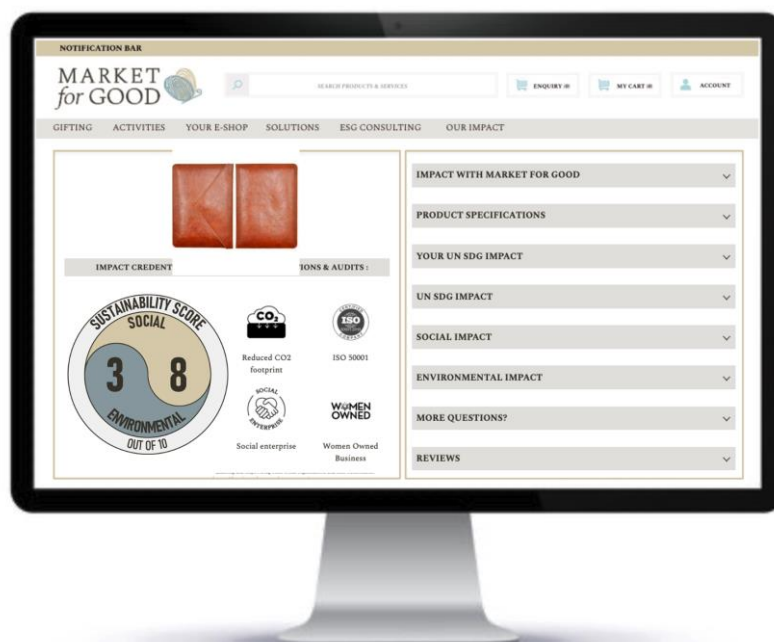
NOTIFICATION BAR

MARKET for GOOD

SEARCH PRODUCTS & SERVICES

ENQUIRY (0)

MY CART (0)

ACCOUNT

GIFTING ACTIVITIES YOUR E-SHOP SOLUTIONS ESG CONSULTING OUR IMPACT

IMPACT CREDENT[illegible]IONS & AUDITS :

SUSTAINABILITY SCORE
SOCIAL
3
8
ENVIRONMENTAL
OUT OF 10

$CO_2$

Reduced CO2 footprint

ISO

ISO 50001

SOCIAL ENTERPRISE

Social enterprise

WOMEN OWNED

Women Owned Business

IMPACT WITH MARKET FOR GOOD

PRODUCT SPECIFICATIONS

YOUR UN SDG IMPACT

UN SDG IMPACT

SOCIAL IMPACT

ENVIRONMENTAL IMPACT

MORE QUESTIONS?

REVIEWS